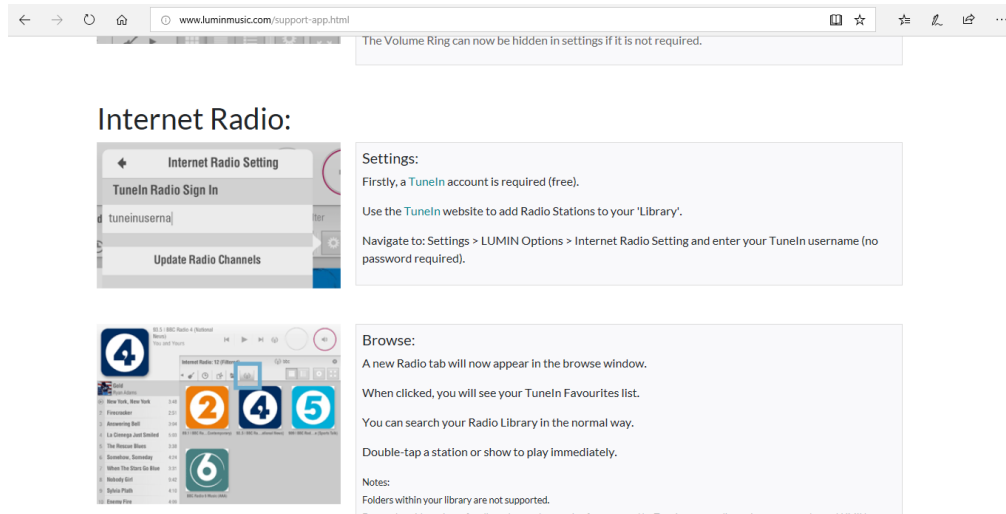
www.luminmusic.com/support-app.html

The Volume Ring can now be hidden in settings if it is not required.

Internet Radio:

Internet Radio Setting

TuneIn Radio Sign In

tuneinuserna

Update Radio Channels

Settings:

Firstly, a TuneIn account is required (free).

Use the TuneIn website to add Radio Stations to your 'Library'.

Navigate to: Settings > LUMIN Options > Internet Radio Setting and enter your TuneIn username (no password required).

Internet Radio: 12 (Filtered)

New York, New York

Firecracker

Answering Bell

La Cienega Just Smiled

The Rescue Blues

Somehow, Someday

When The Stars Go Blue

Nobody Girl

Sylvia Plath

Browse:

A new Radio tab will now appear in the browse window.

When clicked, you will see your TuneIn Favourites list.

You can search your Radio Library in the normal way.

Double-tap a station or show to play immediately.

Notes:

Folders within your library are not supported.